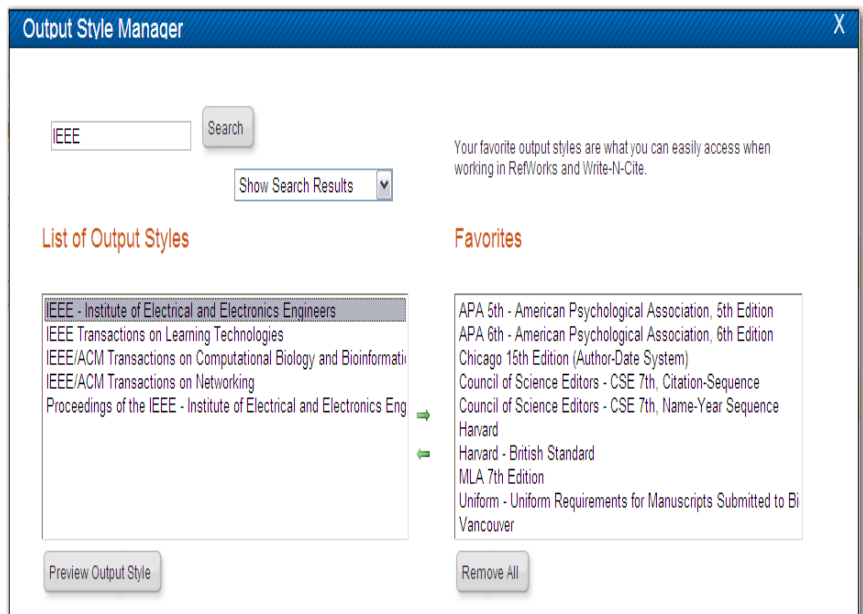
Output Style Manager

X

IEEE

Search

Show Search Results

Your favorite output styles are what you can easily access when working in RefWorks and Write-N-Cite.

List of Output Styles

IEEE - Institute of Electrical and Electronics Engineers
IEEE Transactions on Learning Technologies
IEEE/ACM Transactions on Computational Biology and Bioinformati
IEEE/ACM Transactions on Networking
Proceedings of the IEEE - Institute of Electrical and Electronics Eng

Favorites

APA 5th - American Psychological Association, 5th Edition
APA 6th - American Psychological Association, 6th Edition
Chicago 15th Edition (Author-Date System)
Council of Science Editors - CSE 7th, Citation-Sequence
Council of Science Editors - CSE 7th, Name-Year Sequence
Harvard
Harvard - British Standard
MLA 7th Edition
Uniform - Uniform Requirements for Manuscripts Submitted to Bi
Vancouver

Preview Output Style

Remove All